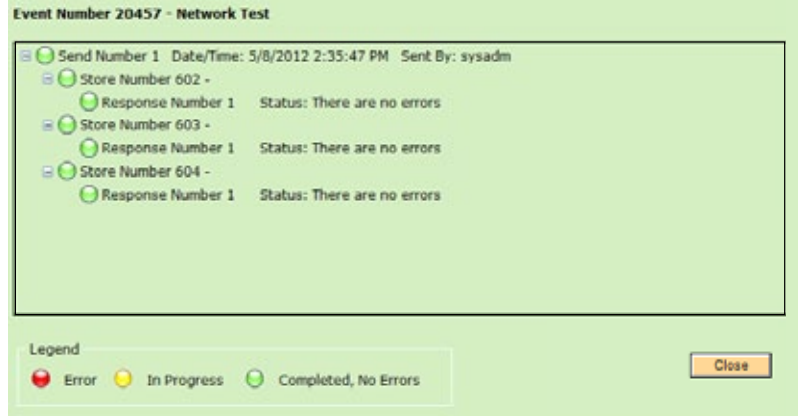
Event Number 20457 - Network Test

Send Number 1 Date/Time: 5/8/2012 2:35:47 PM Sent By: sysadm
Store Number 602 -
Response Number 1 Status: There are no errors
Store Number 603 -
Response Number 1 Status: There are no errors
Store Number 604 -
Response Number 1 Status: There are no errors

Legend
Error In Progress Completed, No Errors

Close